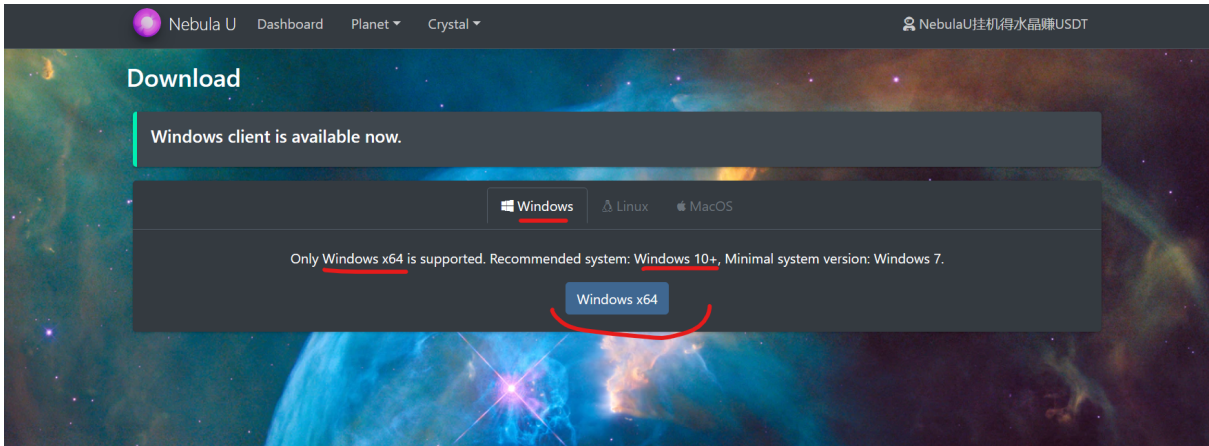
Nebula U Dashboard Planet Crystal

NebulaU挂机得水晶赚USDT

Download

Windows client is available now.

Windows Linux MacOS

Only Windows x64 is supported. Recommended system: Windows 10+, Minimal system version: Windows 7.

Windows x64